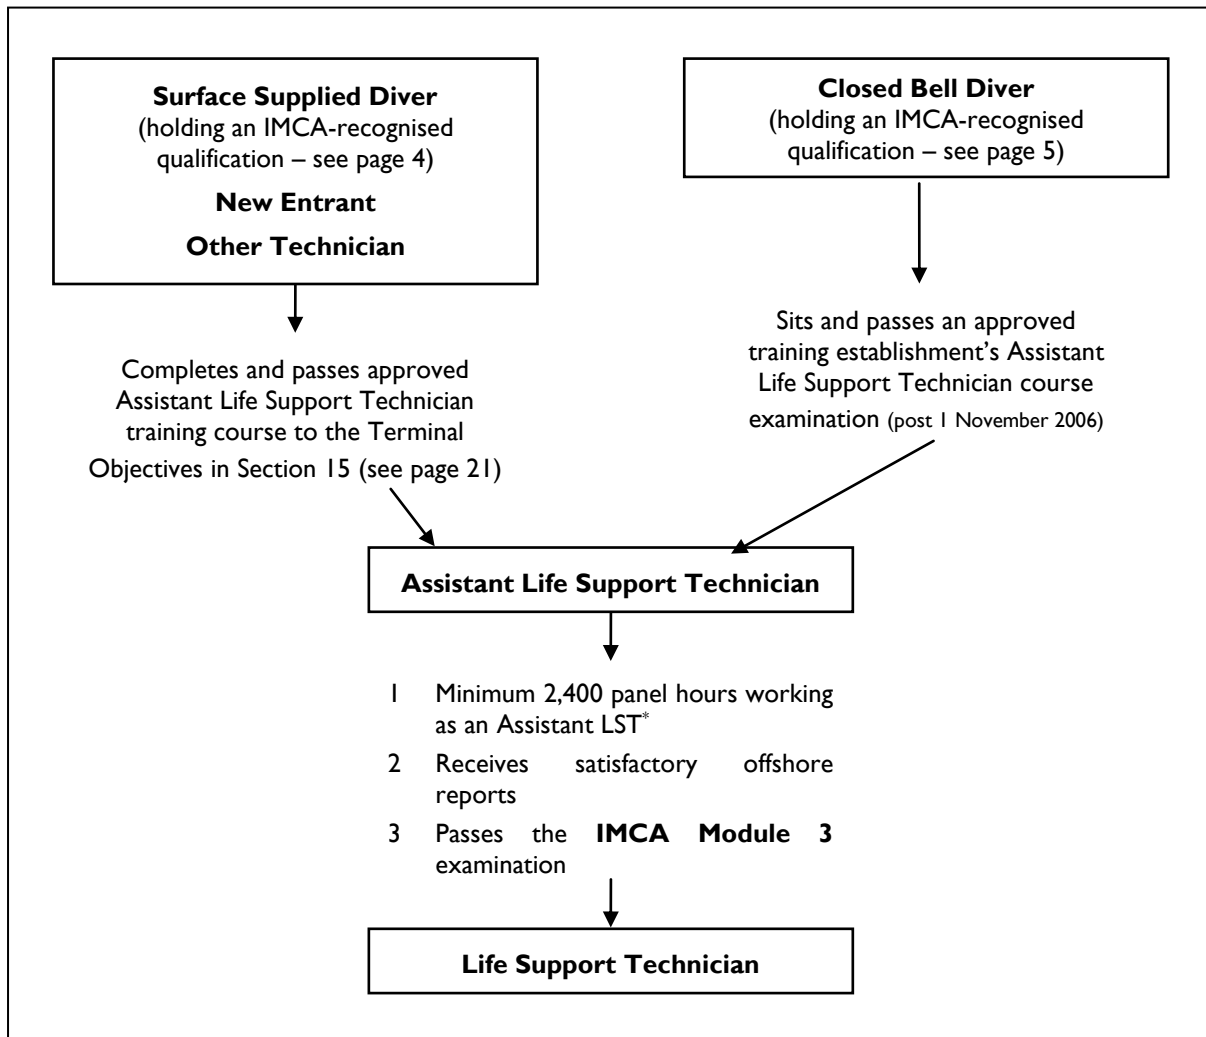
**Surface Supplied Diver**
(holding an IMCA-recognised qualification – see page 4)

**New Entrant**

**Other Technician**

**Closed Bell Diver**
(holding an IMCA-recognised qualification – see page 5)

Completes and passes approved Assistant Life Support Technician training course to the Terminal Objectives in Section 15 (see page 21)

Sits and passes an approved training establishment's Assistant Life Support Technician course examination (post 1 November 2006)

**Assistant Life Support Technician**

1 Minimum 2,400 panel hours working as an Assistant LST*

2 Receives satisfactory offshore reports

3 Passes the **IMCA Module 3** examination

**Life Support Technician**